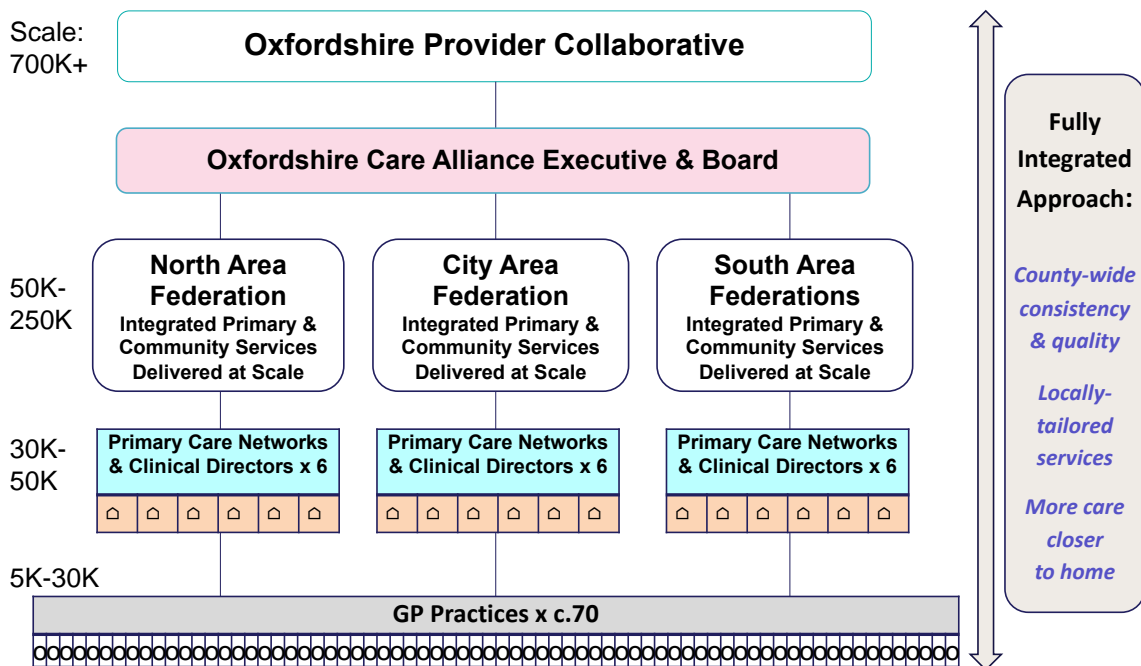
Scale: 700K+

Oxfordshire Provider Collaborative

Oxfordshire Care Alliance Executive & Board

50K-250K

North Area Federation
Integrated Primary & Community Services Delivered at Scale

City Area Federation
Integrated Primary & Community Services Delivered at Scale

South Area Federations
Integrated Primary & Community Services Delivered at Scale

30K-50K

Primary Care Networks & Clinical Directors x 6

Primary Care Networks & Clinical Directors x 6

Primary Care Networks & Clinical Directors x 6

5K-30K

GP Practices x c.70

Fully Integrated Approach:

County-wide consistency & quality

Locally-tailored services

More care closer to home